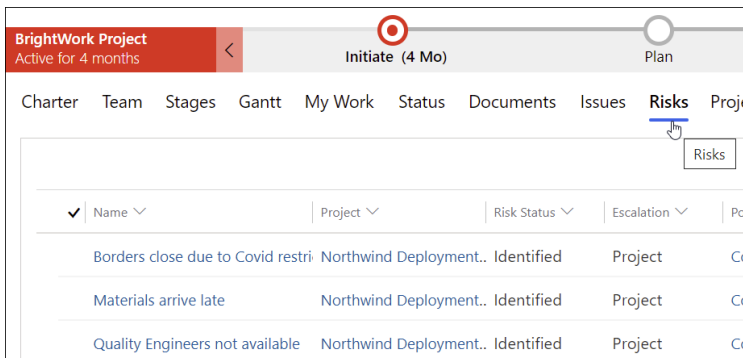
BrightWork Project
Active for 4 months

Initiate (4 Mo)

Plan

Charter Team Stages Gantt My Work Status Documents Issues Risks Proj

Risks

| ✓ | Name | Project | Risk Status | Escalation | Po |
|---|---|---|---|---|---|
| | Borders close due to Covid restri | Northwind Deployment.. | Identified | Project | Co |
| | Materials arrive late | Northwind Deployment.. | Identified | Project | Co |
| | Quality Engineers not available | Northwind Deployment.. | Identified | Project | Co |